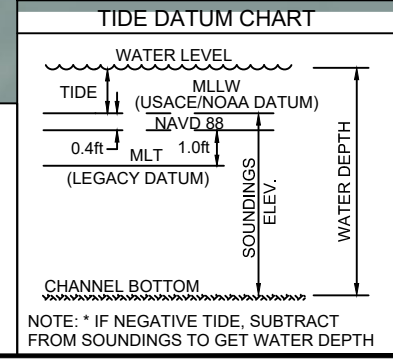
TIDE DATUM CHART

WATER LEVEL

TIDE

MLLW
(USACE/NOAA DATUM)

NAVD 88

0.4ft

1.0ft

MLT
(LEGACY DATUM)

SOUNDINGS
ELEV.

WATER DEPTH

CHANNEL BOTTOM

NOTE: * IF NEGATIVE TIDE, SUBTRACT FROM SOUNDINGS TO GET WATER DEPTH